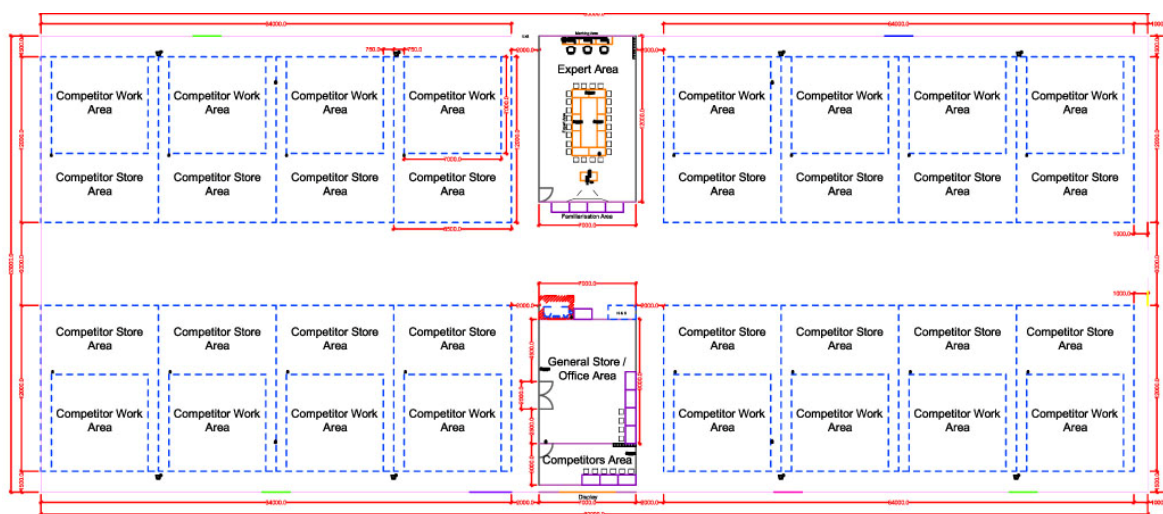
Competitor Work Area
Competitor Work Area
Competitor Work Area
Competitor Work Area
Competitor Store Area
Competitor Store Area
Competitor Store Area
Competitor Store Area

Expert Area

Familiarisation Area

Competitor Work Area
Competitor Work Area
Competitor Work Area
Competitor Work Area
Competitor Store Area
Competitor Store Area
Competitor Store Area
Competitor Store Area

Competitor Store Area
Competitor Store Area
Competitor Store Area
Competitor Store Area
Competitor Work Area
Competitor Work Area
Competitor Work Area
Competitor Work Area

General Store / Office Area

Competitors Area

Display

Competitor Store Area
Competitor Store Area
Competitor Store Area
Competitor Store Area
Competitor Work Area
Competitor Work Area
Competitor Work Area
Competitor Work Area

64000.0
64000.0
64000.0
64000.0
7000.0
1000.0
1000.0
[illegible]